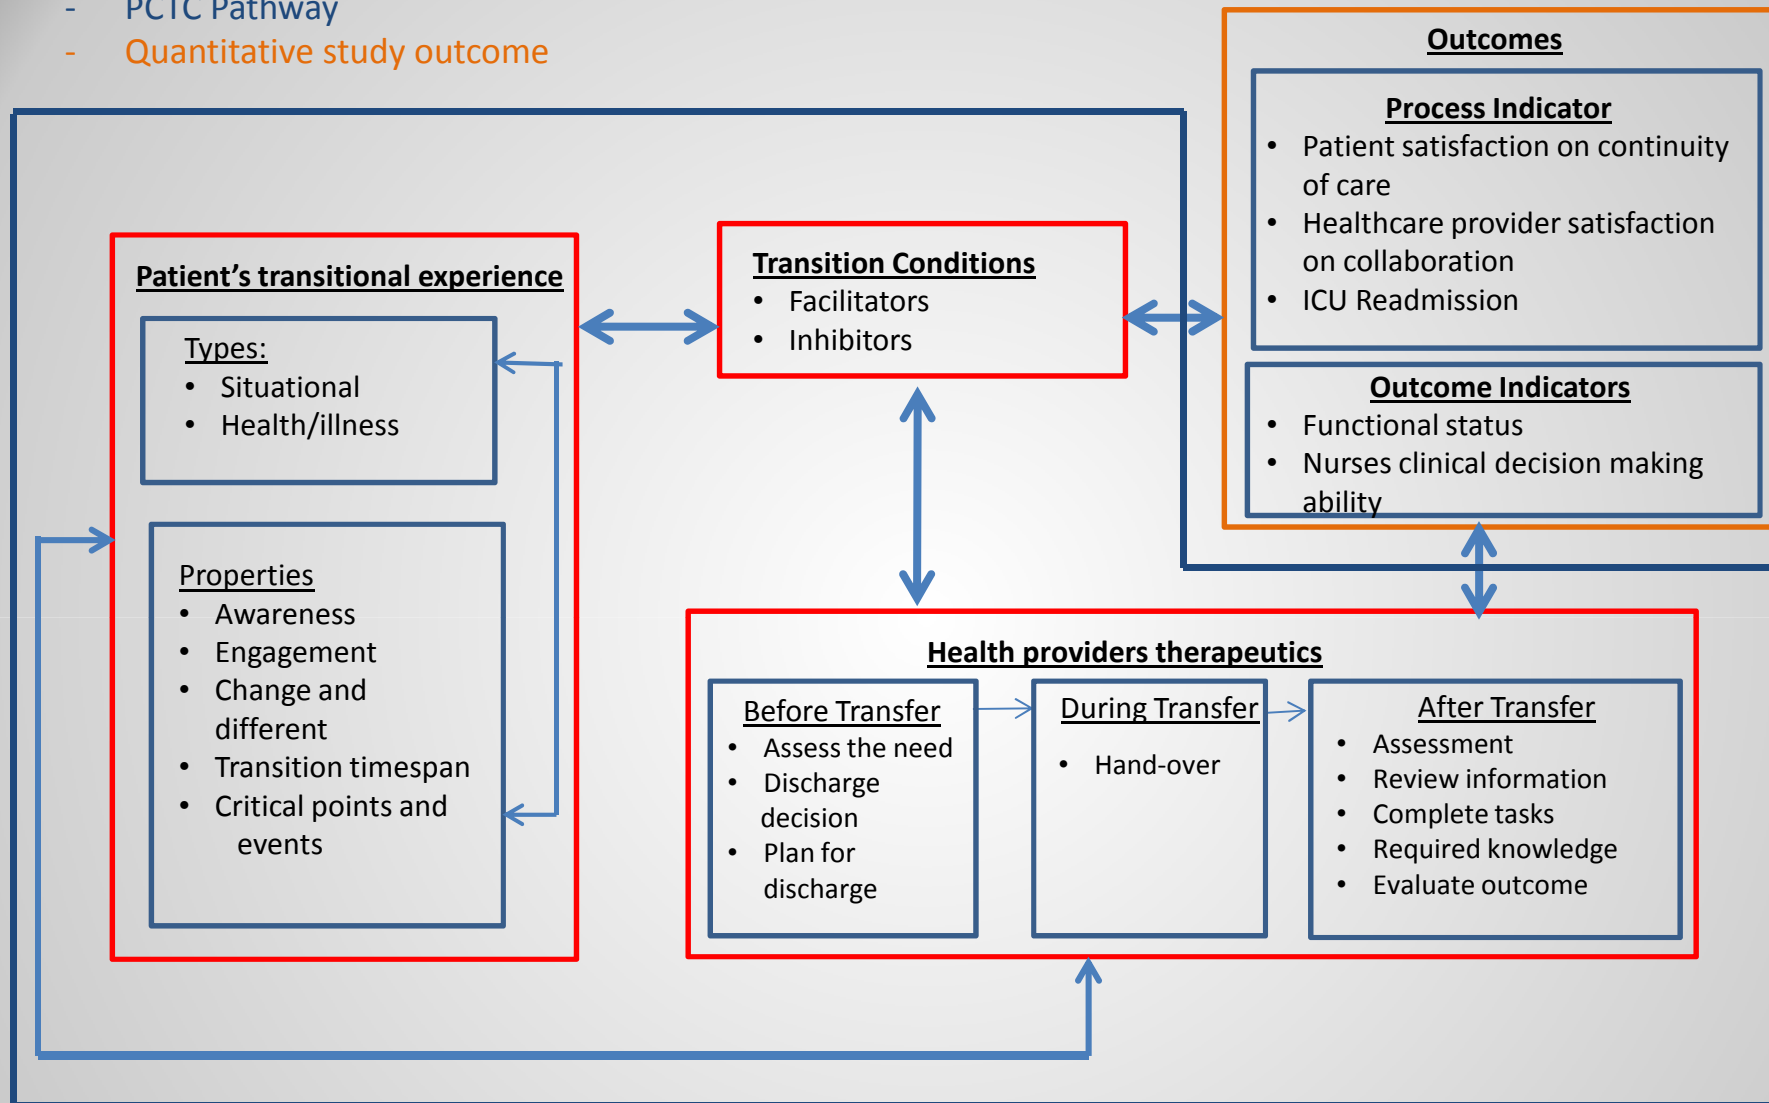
- PCTC Pathway
- Quantitative study outcome

Outcomes

Process Indicator
- Patient satisfaction on continuity of care
- Healthcare provider satisfaction on collaboration
- ICU Readmission

Outcome Indicators
- Functional status
- Nurses clinical decision making ability

Patient's transitional experience

Types:
- Situational
- Health/illness

Properties
- Awareness
- Engagement
- Change and different
- Transition timespan
- Critical points and events

Transition Conditions
- Facilitators
- Inhibitors

Health providers therapeutics

Before Transfer
- Assess the need
- Discharge decision
- Plan for discharge

During Transfer
- Hand-over

After Transfer
- Assessment
- Review information
- Complete tasks
- Required knowledge
- Evaluate outcome